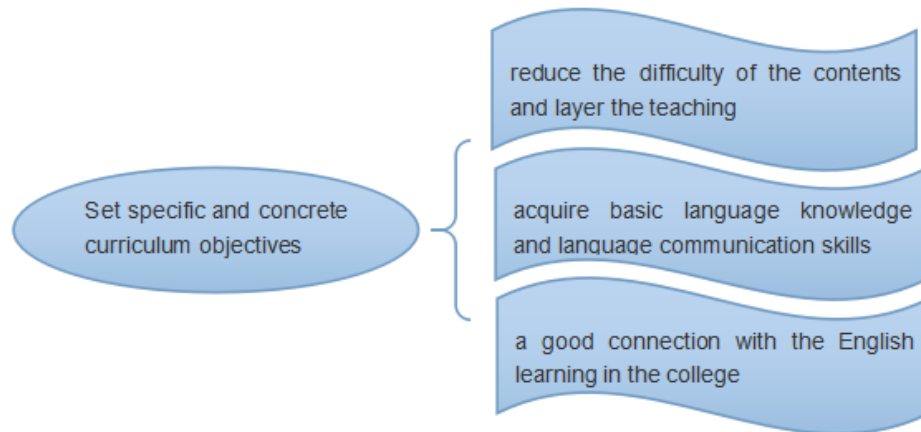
Set specific and concrete curriculum objectives

reduce the difficulty of the contents and layer the teaching

acquire basic language knowledge and language communication skills

a good connection with the English learning in the college